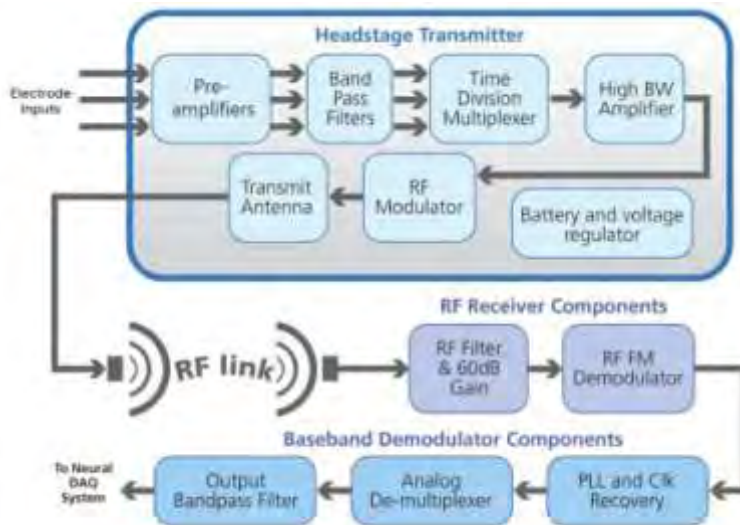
Headstage Transmitter

Electrode Inputs

Pre-amplifiers

Band Pass Filters

Time Division Multiplexer

High BW Amplifier

Transmit Antenna

RF Modulator

Battery and voltage regulator

RF Receiver Components

RF link

RF Filter & 60dB Gain

RF FM Demodulator

Baseband Demodulator Components

To Neural DAQ System

Output Bandpass Filter

Analog De-multiplexer

PLL and Clk Recovery